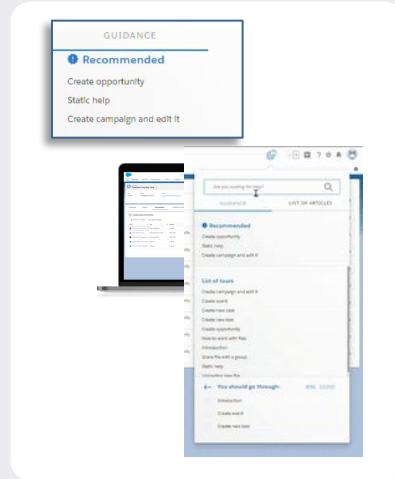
GUIDANCE

Recommended

Create opportunity

Static help

Create campaign and edit it

Are you looking for help?

GUIDANCE

LIST OF ARTICLES

Recommended

Create opportunity

Static help

Create campaign and edit it

List of tours

Create campaign and edit it

Create event

Create new case

Create new task

Create opportunity

How to work with files

Introduction

Share file with a group

Static help

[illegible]

You should go through:

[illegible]

Introduction

Create event

Create new task